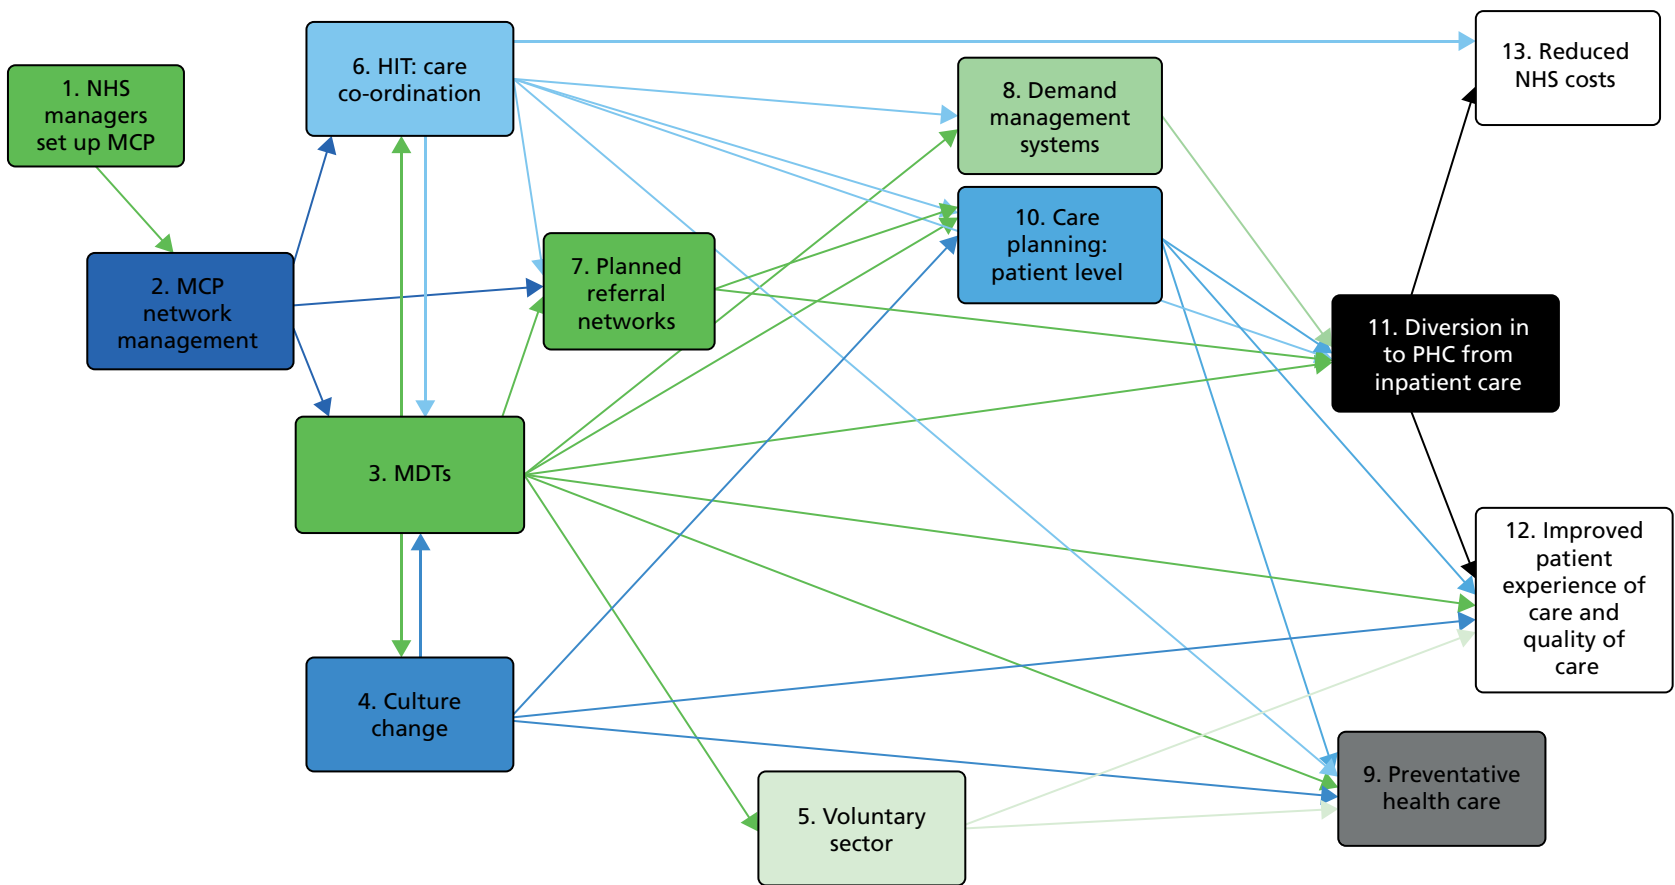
1. NHS managers set up MCP

2. MCP network management

3. MDTs

4. Culture change

5. Voluntary sector

6. HIT: care co-ordination

7. Planned referral networks

8. Demand management systems

9. Preventative health care

10. Care planning: patient level

11. Diversion in to PHC from inpatient care

12. Improved patient experience of care and quality of care

13. Reduced NHS costs